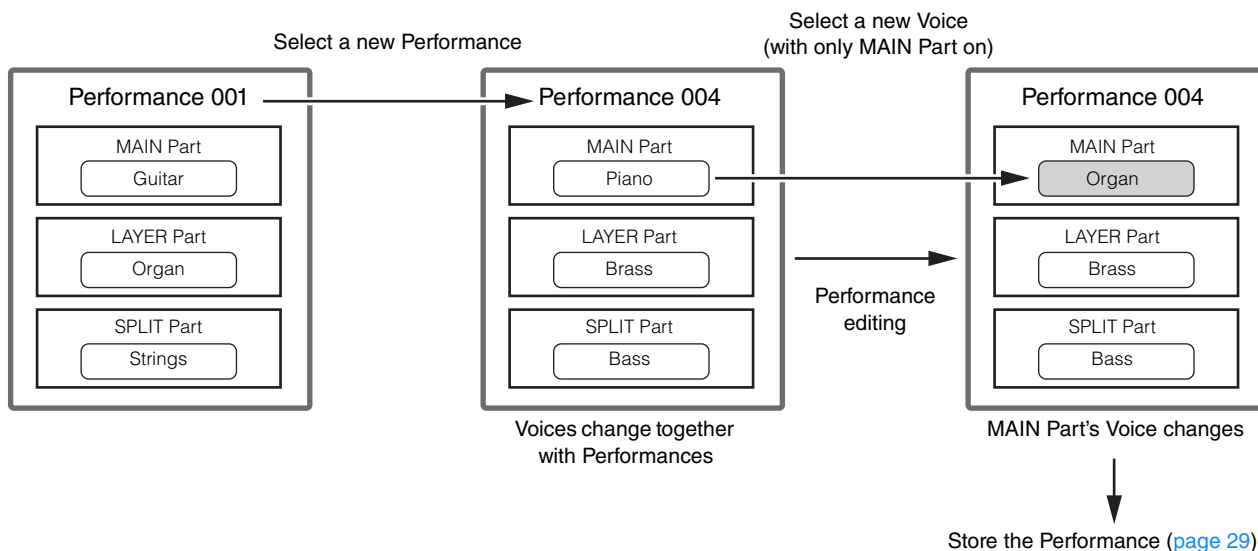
Select a new Performance

Select a new Voice (with only MAIN Part on)

Performance 001

MAIN Part
Guitar

LAYER Part
Organ

SPLIT Part
Strings

Performance 004

MAIN Part
Piano

LAYER Part
Brass

SPLIT Part
Bass

Voices change together with Performances

Performance editing

Performance 004

MAIN Part
Organ

LAYER Part
Brass

SPLIT Part
Bass

MAIN Part's Voice changes

Store the Performance (page 29)